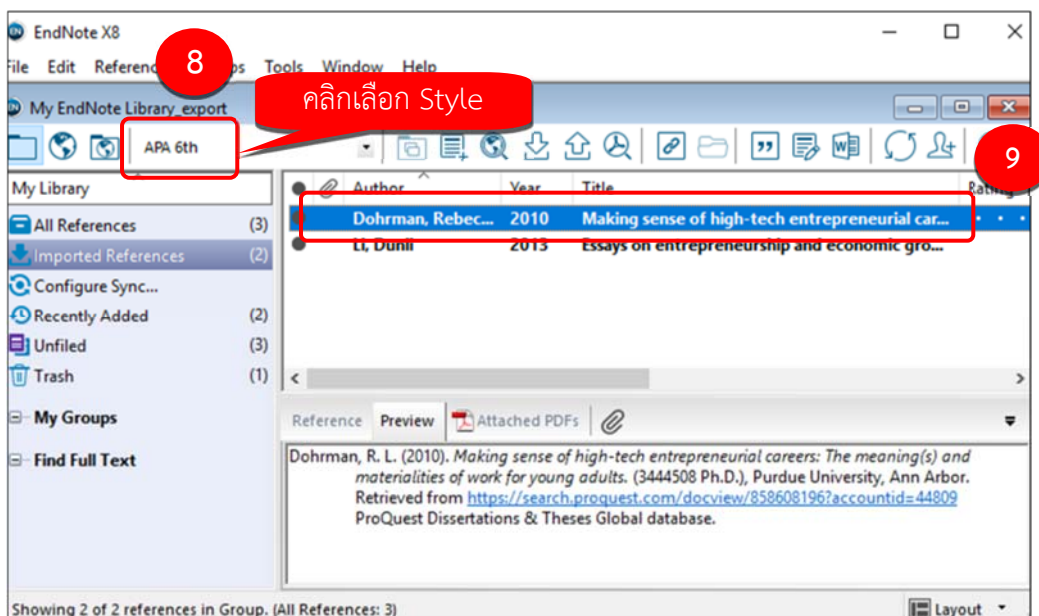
EndNote X8

File Edit References Groups Tools Window Help

8

คลิกเลือก Style

My EndNote Library_export

APA 6th

9

My Library

All References (3)

Imported References (2)

Configure Sync...

Recently Added (2)

Unfiled (3)

Trash (1)

My Groups

Find Full Text

| | | Author | Year | Title | Rating |
|---|---|---|---|---|---|
| ● | | Dohrman, Rebec... | 2010 | Making sense of high-tech entrepreneurial car... | • • • |
| ● | | Li, Dunli | 2013 | Essays on entrepreneurship and economic gro... | |

Reference Preview Attached PDFs

Dohrman, R. L. (2010). *Making sense of high-tech entrepreneurial careers: The meaning(s) and materialities of work for young adults.* (3444508 Ph.D.), Purdue University, Ann Arbor. Retrieved from https://search.proquest.com/docview/858608196?accountid=44809 ProQuest Dissertations & Theses Global database.

Showing 2 of 2 references in Group. (All References: 3)

Layout